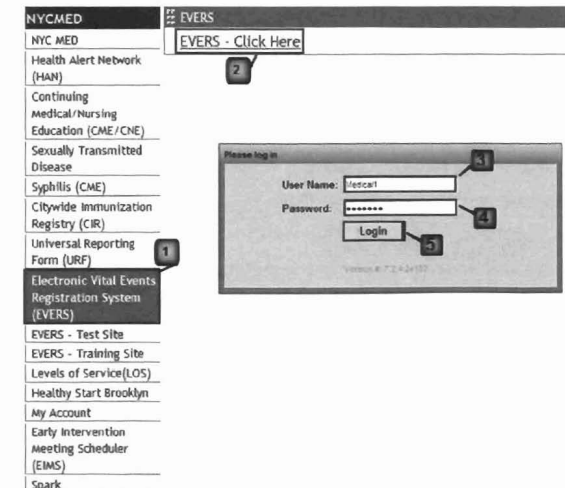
NYCMED
NYC MED
Health Alert Network (HAN)
Continuing Medical/Nursing Education (CME/CNE)
Sexually Transmitted Disease
Syphilis (CME)
Citywide Immunization Registry (CIR)
Universal Reporting Form (URF)
1
Electronic Vital Events Registration System (EVERS)
EVERS - Test Site
EVERS - Training Site
Levels of Service(LOS)
Healthy Start Brooklyn
My Account
Early Intervention Meeting Scheduler (EIMS)
Spark

EVERS
EVERS - Click Here
2

Please log in
3
User Name: Medical1
Password: •••••••
4
Login
5
Version #: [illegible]